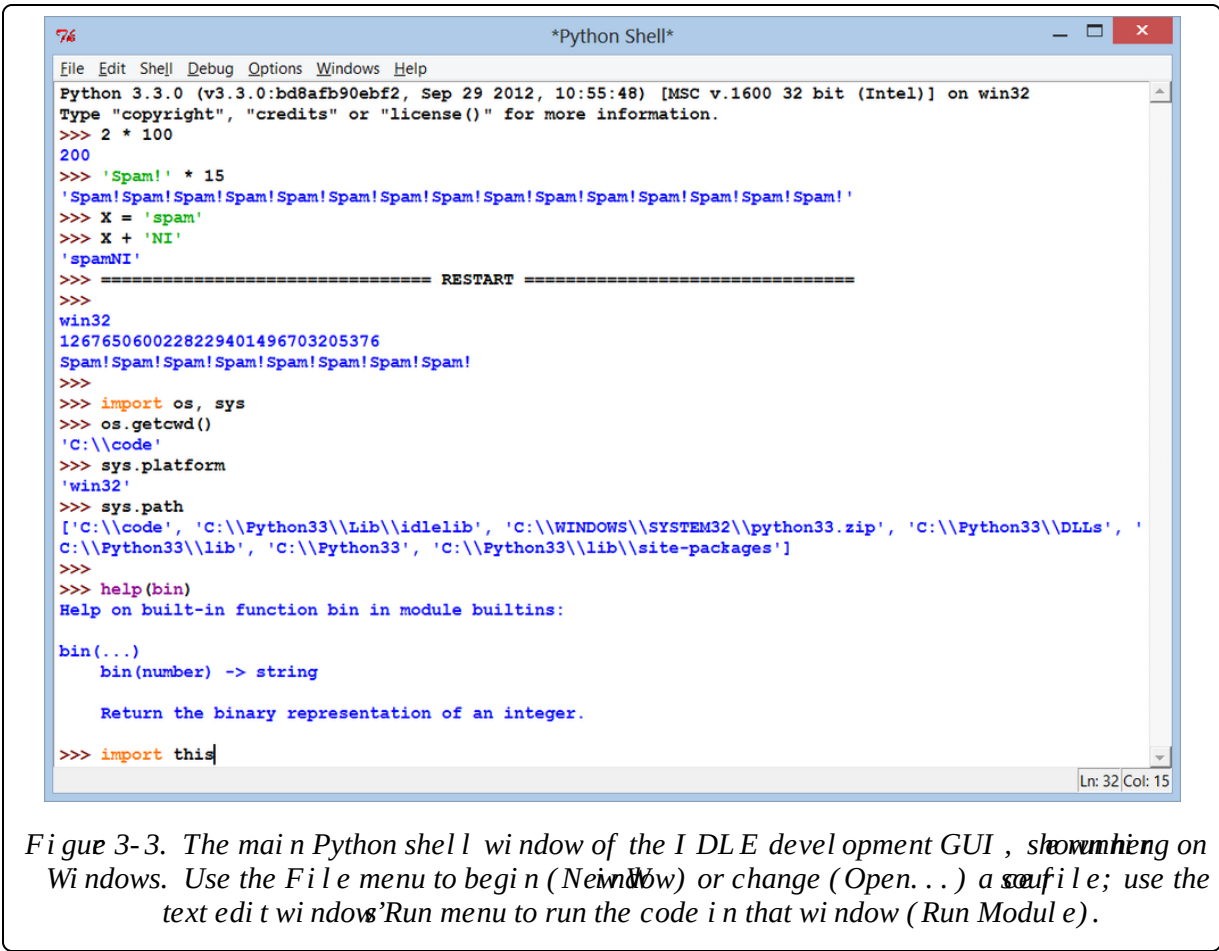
*Python Shell*

File Edit Shell Debug Options Windows Help

Python 3.3.0 (v3.3.0:bd8afb90ebf2, Sep 29 2012, 10:55:48) [MSC v.1600 32 bit (Intel)] on win32
Type "copyright", "credits" or "license()" for more information.
>>> 2 * 100
200
>>> 'Spam!' * 15
'Spam!Spam!Spam!Spam!Spam!Spam!Spam!Spam!Spam!Spam!Spam!Spam!Spam!Spam!Spam!'
>>> X = 'spam'
>>> X + 'NI'
'spamNI'
>>> ================================ RESTART ================================
>>>
win32
1267650600228229401496703205376
Spam!Spam!Spam!Spam!Spam!Spam!Spam!Spam!
>>>
>>> import os, sys
>>> os.getcwd()
'C:\\code'
>>> sys.platform
'win32'
>>> sys.path
['C:\\code', 'C:\\Python33\\Lib\\idlelib', 'C:\\WINDOWS\\SYSTEM32\\python33.zip', 'C:\\Python33\\DLLs', 'C:\\Python33\\lib', 'C:\\Python33', 'C:\\Python33\\lib\\site-packages']
>>>
>>> help(bin)
Help on built-in function bin in module builtins:

bin(...)
    bin(number) -> string

    Return the binary representation of an integer.

>>> import this

Ln: 32 Col: 15

Figure 3-3. The main Python shell window of the IDLE development GUI, shown here running on Windows. Use the File menu to begin (New Window) or change (Open...) a source file; use the text edit window's Run menu to run the code in that window (Run Module).